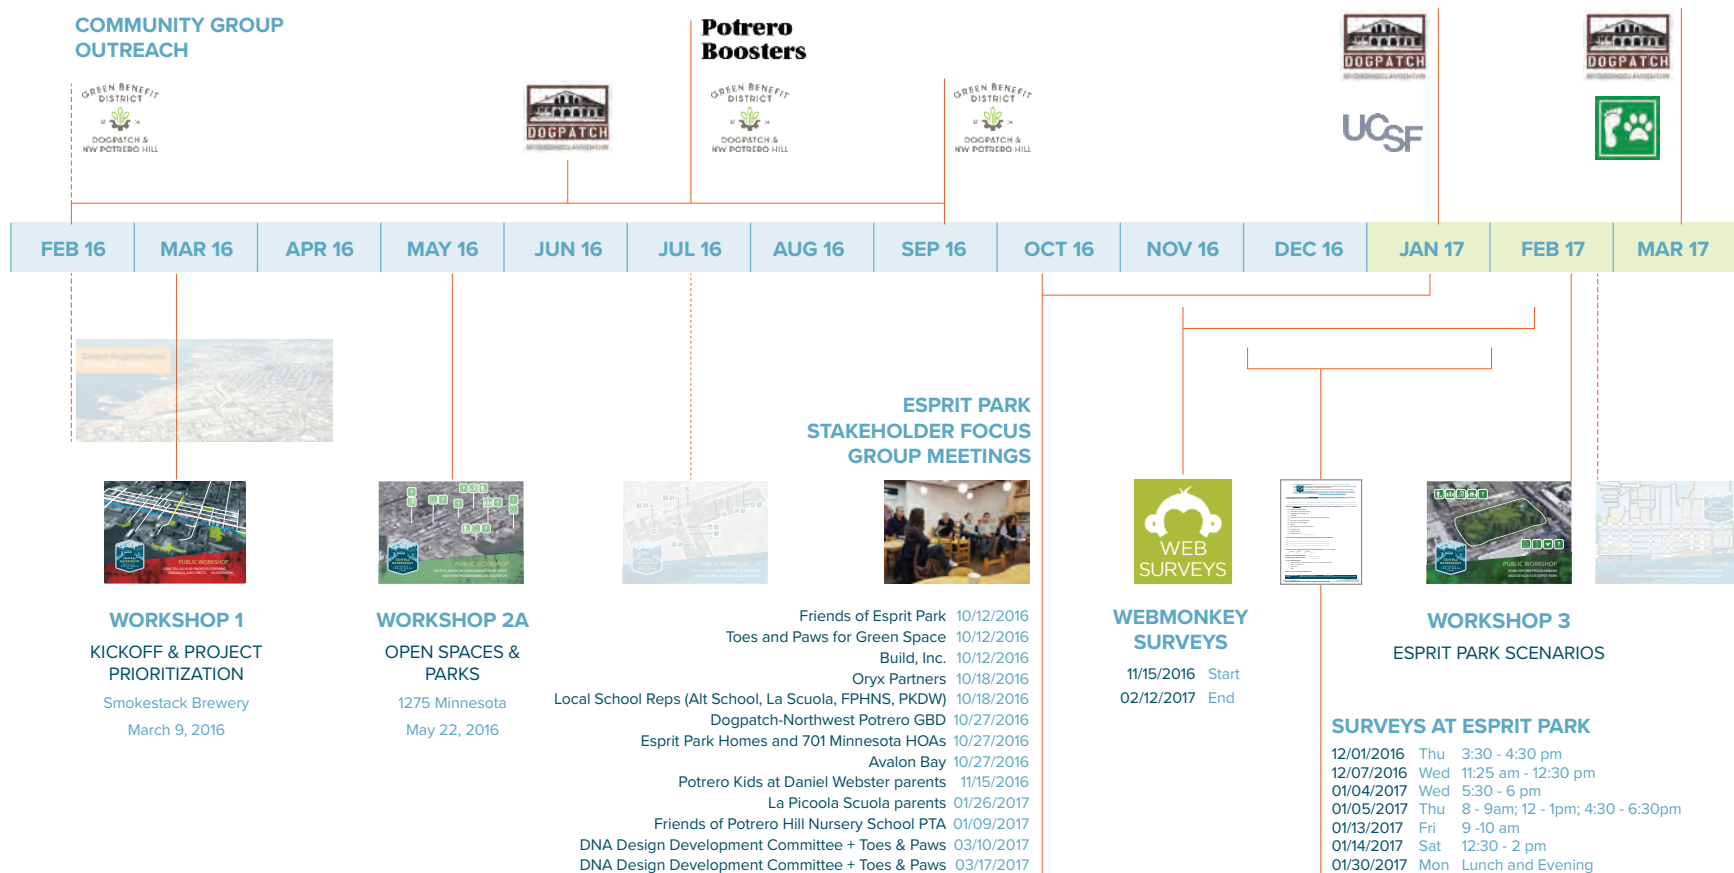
COMMUNITY GROUP OUTREACH

GREEN BENEFIT DISTRICT DOGPATCH & NW POTRERO HILL

DOGPATCH

Potrero Boosters

GREEN BENEFIT DISTRICT DOGPATCH & NW POTRERO HILL

GREEN BENEFIT DISTRICT DOGPATCH & NW POTRERO HILL

DOGPATCH

UCSF

DOGPATCH

| FEB 16 | MAR 16 | APR 16 | MAY 16 | JUN 16 | JUL 16 | AUG 16 | SEP 16 | OCT 16 | NOV 16 | DEC 16 | JAN 17 | FEB 17 | MAR 17 |
|---|---|---|---|---|---|---|---|---|---|---|---|---|---|

ESPRIT PARK STAKEHOLDER FOCUS GROUP MEETINGS

WEB SURVEYS

WORKSHOP 1
KICKOFF & PROJECT PRIORITIZATION
Smokestack Brewery
March 9, 2016

WORKSHOP 2A
OPEN SPACES & PARKS
1275 Minnesota
May 22, 2016

Friends of Esprit Park 10/12/2016
Toes and Paws for Green Space 10/12/2016
Build, Inc. 10/12/2016
Oryx Partners 10/18/2016
Local School Reps (Alt School, La Scuola, FPHNS, PKDW) 10/18/2016
Dogpatch-Northwest Potrero GBD 10/27/2016
Esprit Park Homes and 701 Minnesota HOAs 10/27/2016
Avalon Bay 10/27/2016
Potrero Kids at Daniel Webster parents 11/15/2016
La Picoola Scuola parents 01/26/2017
Friends of Potrero Hill Nursery School PTA 01/09/2017
DNA Design Development Committee + Toes & Paws 03/10/2017
DNA Design Development Committee + Toes & Paws 03/17/2017

WEBMONKEY SURVEYS
11/15/2016 Start
02/12/2017 End

WORKSHOP 3
ESPRIT PARK SCENARIOS

SURVEYS AT ESPRIT PARK
12/01/2016 Thu 3:30 - 4:30 pm
12/07/2016 Wed 11:25 am - 12:30 pm
01/04/2017 Wed 5:30 - 6 pm
01/05/2017 Thu 8 - 9am; 12 - 1pm; 4:30 - 6:30pm
01/13/2017 Fri 9 -10 am
01/14/2017 Sat 12:30 - 2 pm
01/30/2017 Mon Lunch and Evening